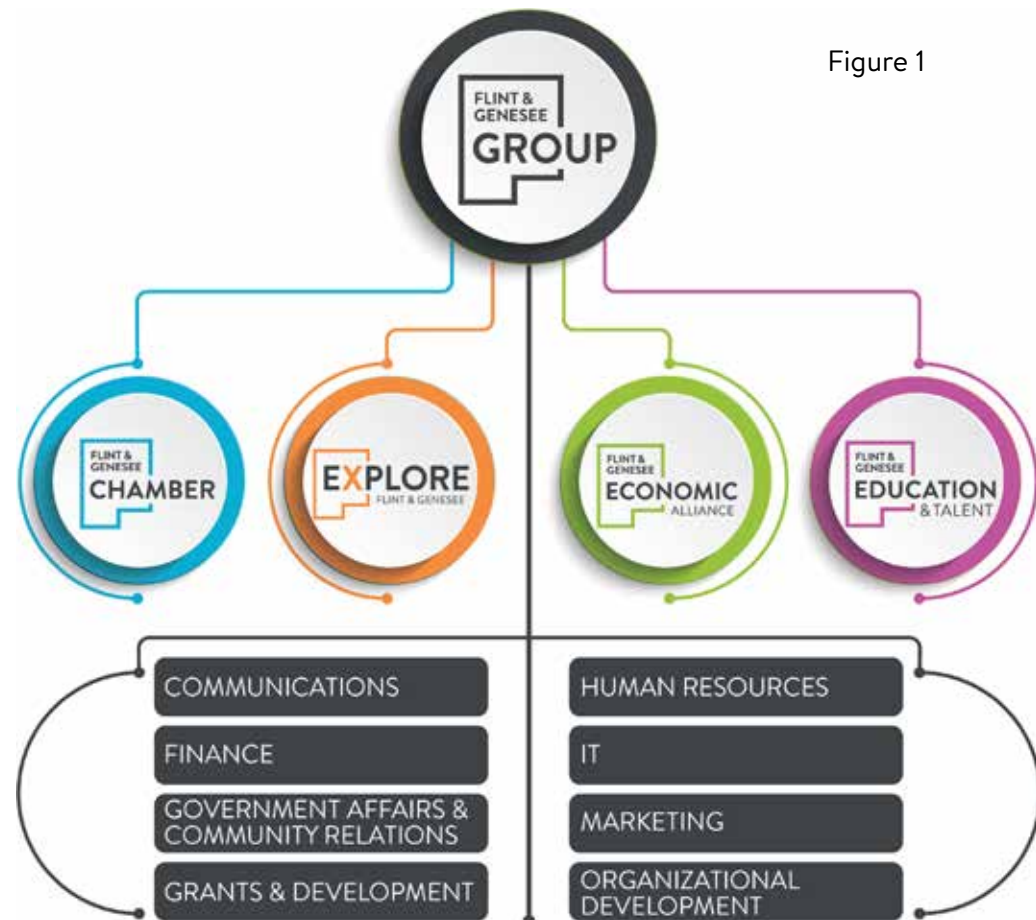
Figure 1

FLINT & GENESEE
GROUP

FLINT & GENESEE
CHAMBER

EXPLORE
FLINT & GENESEE

FLINT & GENESEE
ECONOMIC
ALLIANCE

FLINT & GENESEE
EDUCATION
& TALENT

COMMUNICATIONS

FINANCE

GOVERNMENT AFFAIRS & COMMUNITY RELATIONS

GRANTS & DEVELOPMENT

HUMAN RESOURCES

IT

MARKETING

ORGANIZATIONAL DEVELOPMENT